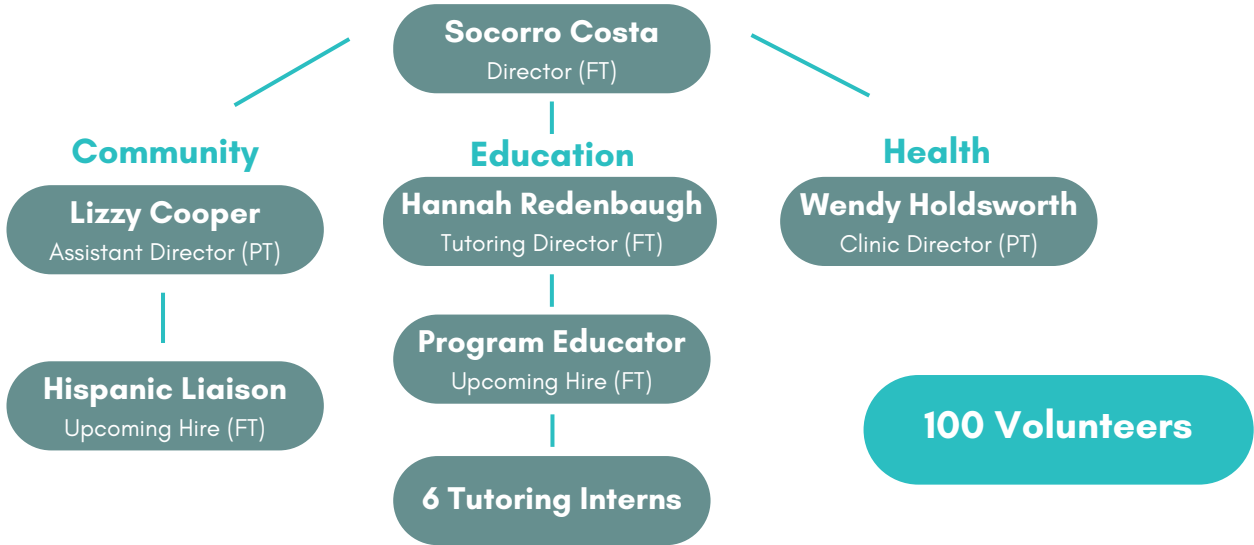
Socorro Costa
Director (FT)

Community

Lizzy Cooper
Assistant Director (PT)

Hispanic Liaison
Upcoming Hire (FT)

Education

Hannah Redenbaugh
Tutoring Director (FT)

Program Educator
Upcoming Hire (FT)

6 Tutoring Interns

Health

Wendy Holdsworth
Clinic Director (PT)

100 Volunteers